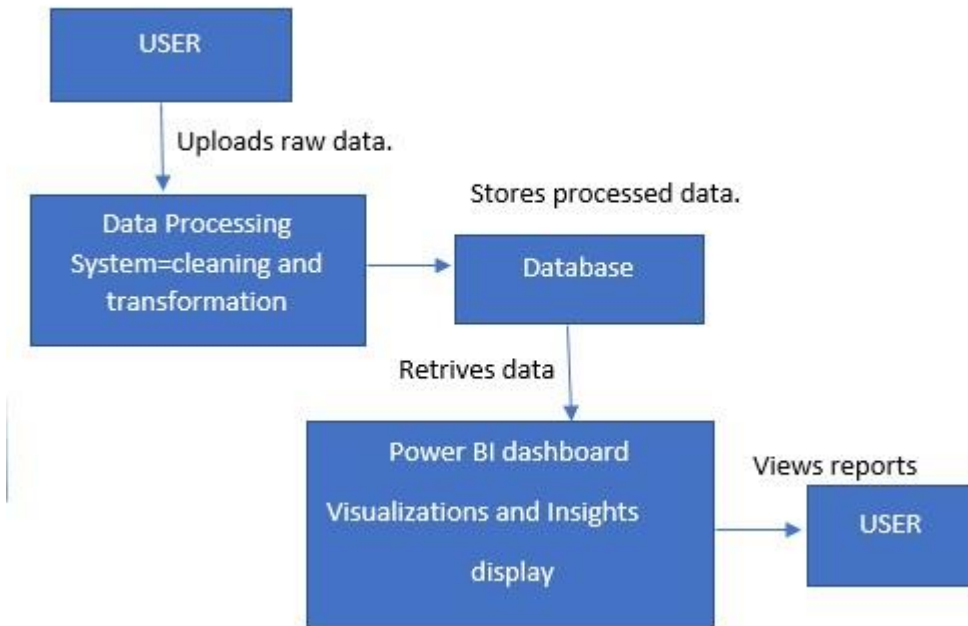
USER

Uploads raw data.

Data Processing System=cleaning and transformation

Stores processed data.

Database

Retrives data

Power BI dashboard

Visualizations and Insights display

Views reports

USER